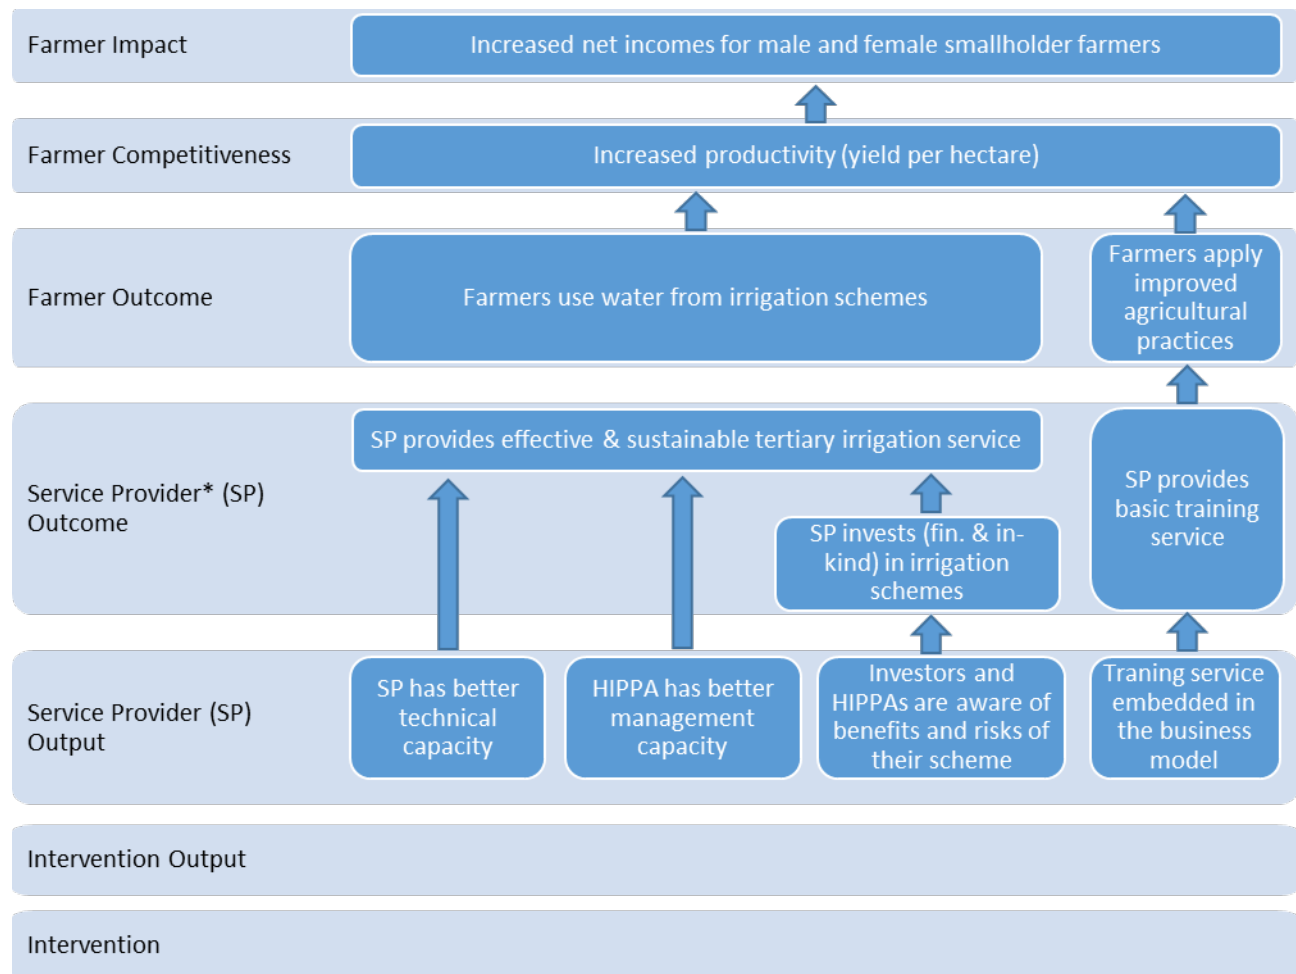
Farmer Impact

Increased net incomes for male and female smallholder farmers

Farmer Competitiveness

Increased productivity (yield per hectare)

Farmer Outcome

Farmers use water from irrigation schemes

Farmers apply improved agricultural practices

Service Provider* (SP) Outcome

SP provides effective & sustainable tertiary irrigation service

SP invests (fin. & in-kind) in irrigation schemes

SP provides basic training service

Service Provider (SP) Output

SP has better technical capacity

HIPPA has better management capacity

Investors and HIPPAs are aware of benefits and risks of their scheme

Traning service embedded in the business model

Intervention Output

Intervention